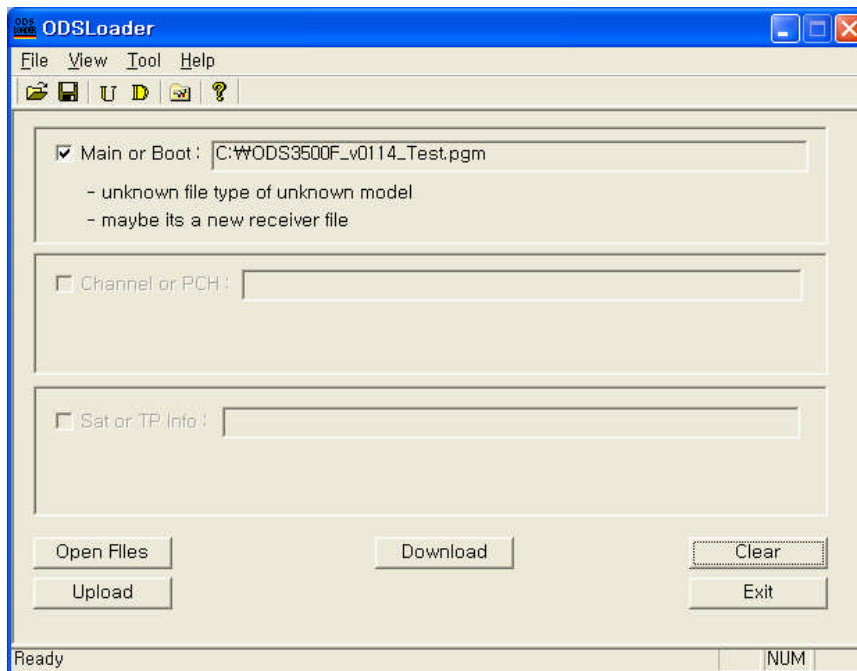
ODSLoader

File View Tool Help

U D ?

Main or Boot : C:₩ODS3500F_v0114_Test.pgm

- unknown file type of unknown model
- maybe its a new receiver file

Channel or PCH :

Sat or TP Info :

Open Files

Download

Clear

Upload

Exit

Ready

NUM